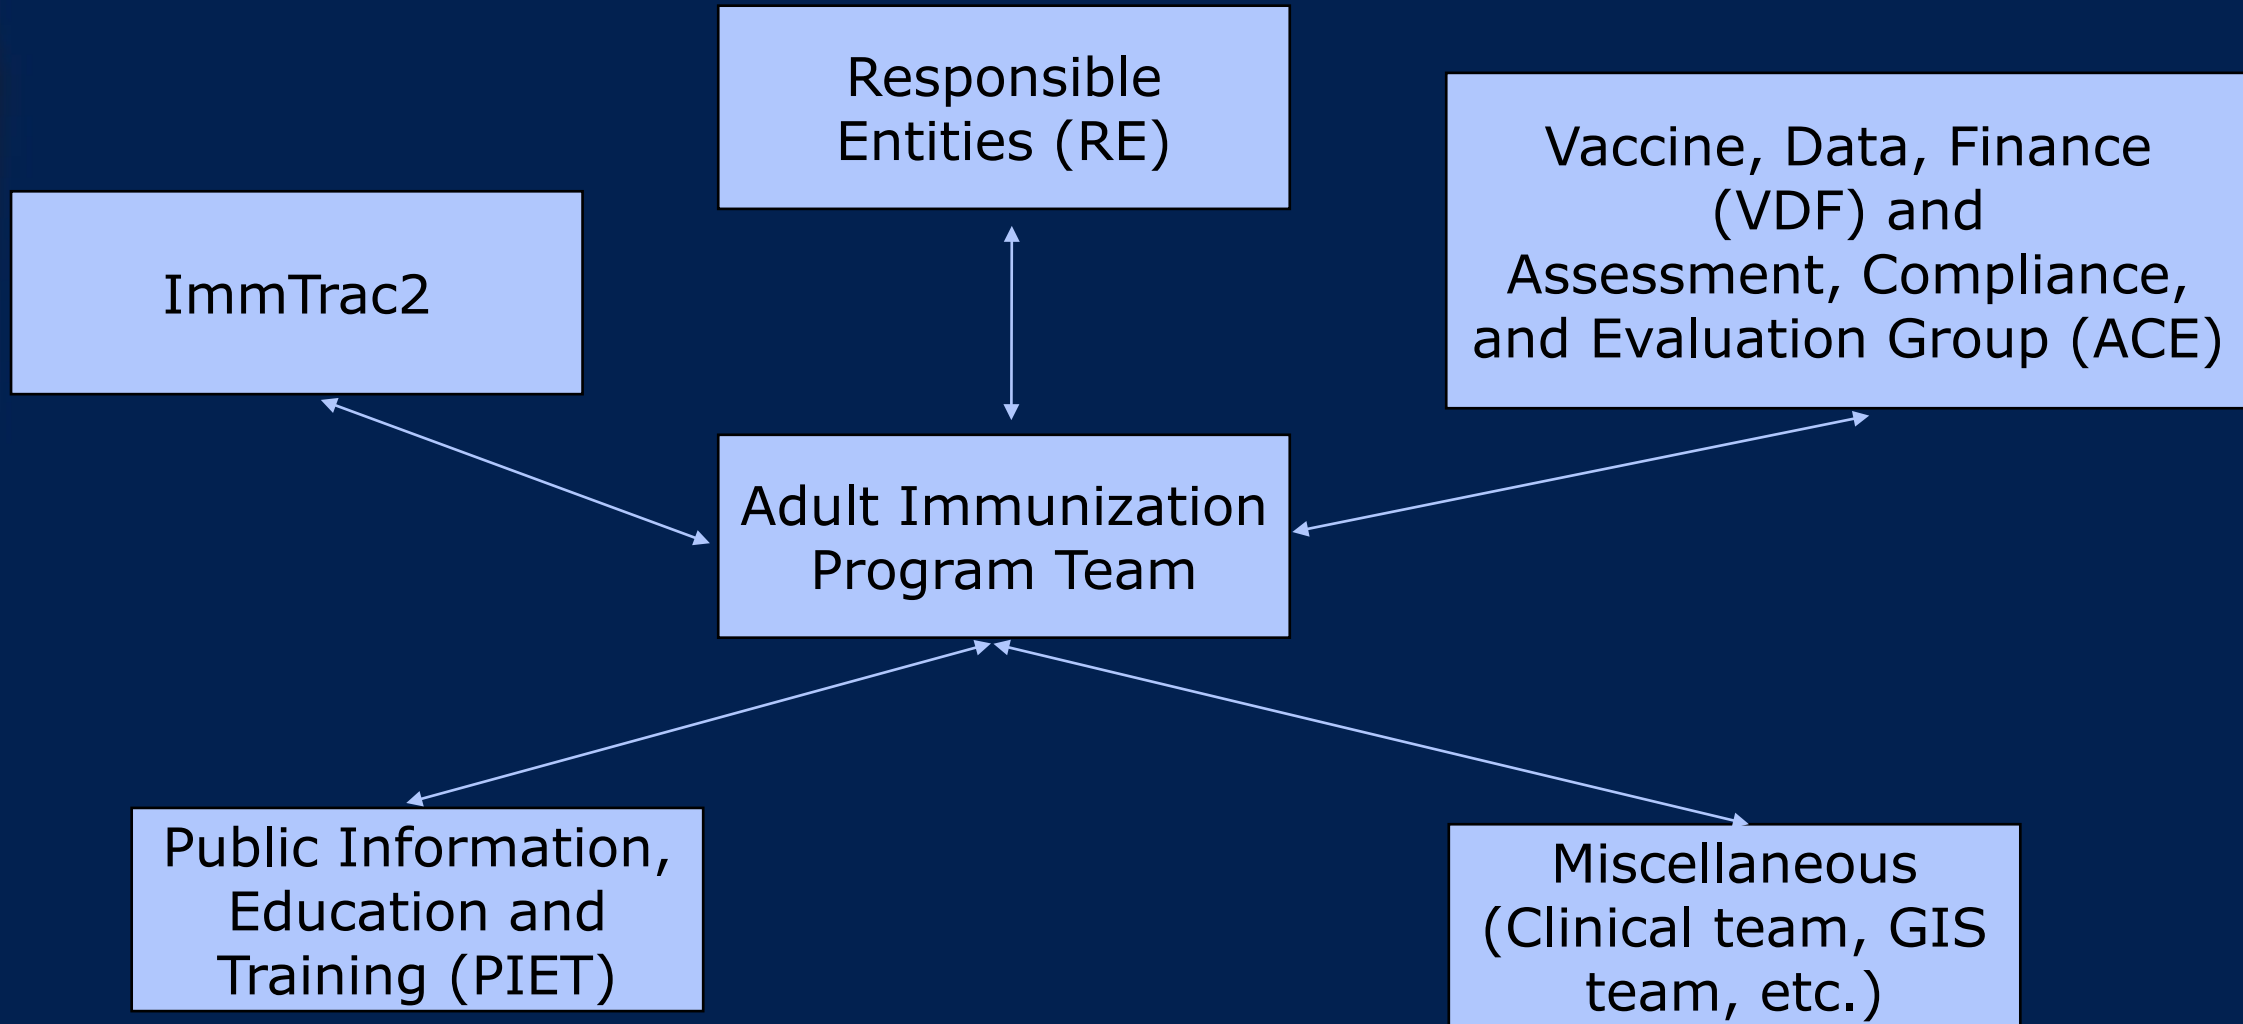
Responsible Entities (RE)

ImmTrac2

Vaccine, Data, Finance (VDF) and Assessment, Compliance, and Evaluation Group (ACE)

Adult Immunization Program Team

Public Information, Education and Training (PIET)

Miscellaneous (Clinical team, GIS team, etc.)